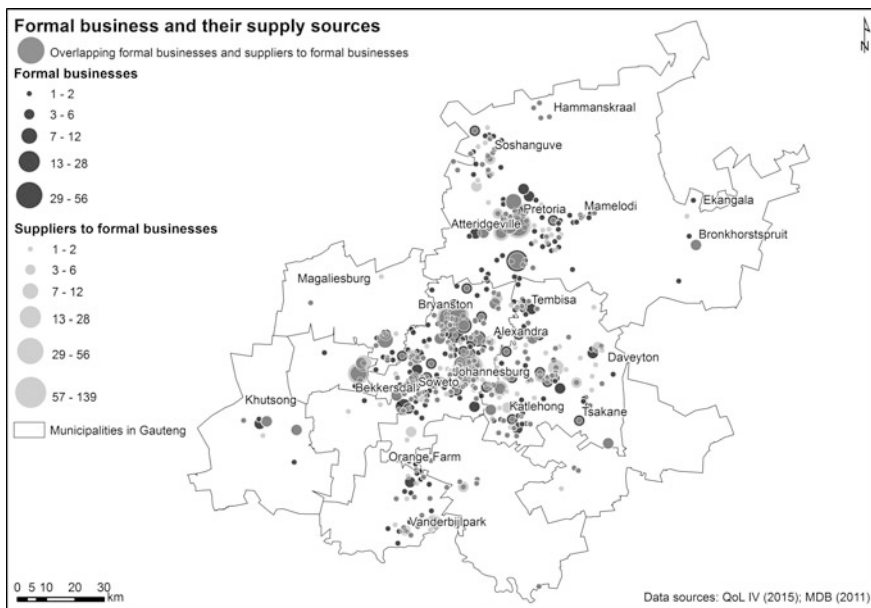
Formal business and their supply sources

Overlapping formal businesses and suppliers to formal businesses

Formal businesses

1 - 2

3 - 6

7 - 12

13 - 28

29 - 56

Suppliers to formal businesses

1 - 2

3 - 6

7 - 12

13 - 28

29 - 56

57 - 139

Municipalities in Gauteng

N

Hammanskraal

Soshanguve

Pretoria

Mamelodi

Atteridgeville

Ekangala

Bronkhorstspruit

Magaliesburg

Bryanston

Tembisa

Alexandra

Daveyton

Bekkersdal

Soweto

Johannesburg

Khutsong

Katlehong

Tsakane

Orange Farm

Vanderbijlpark

0 5 10 20 30 km

Data sources: QoL IV (2015); MDB (2011)